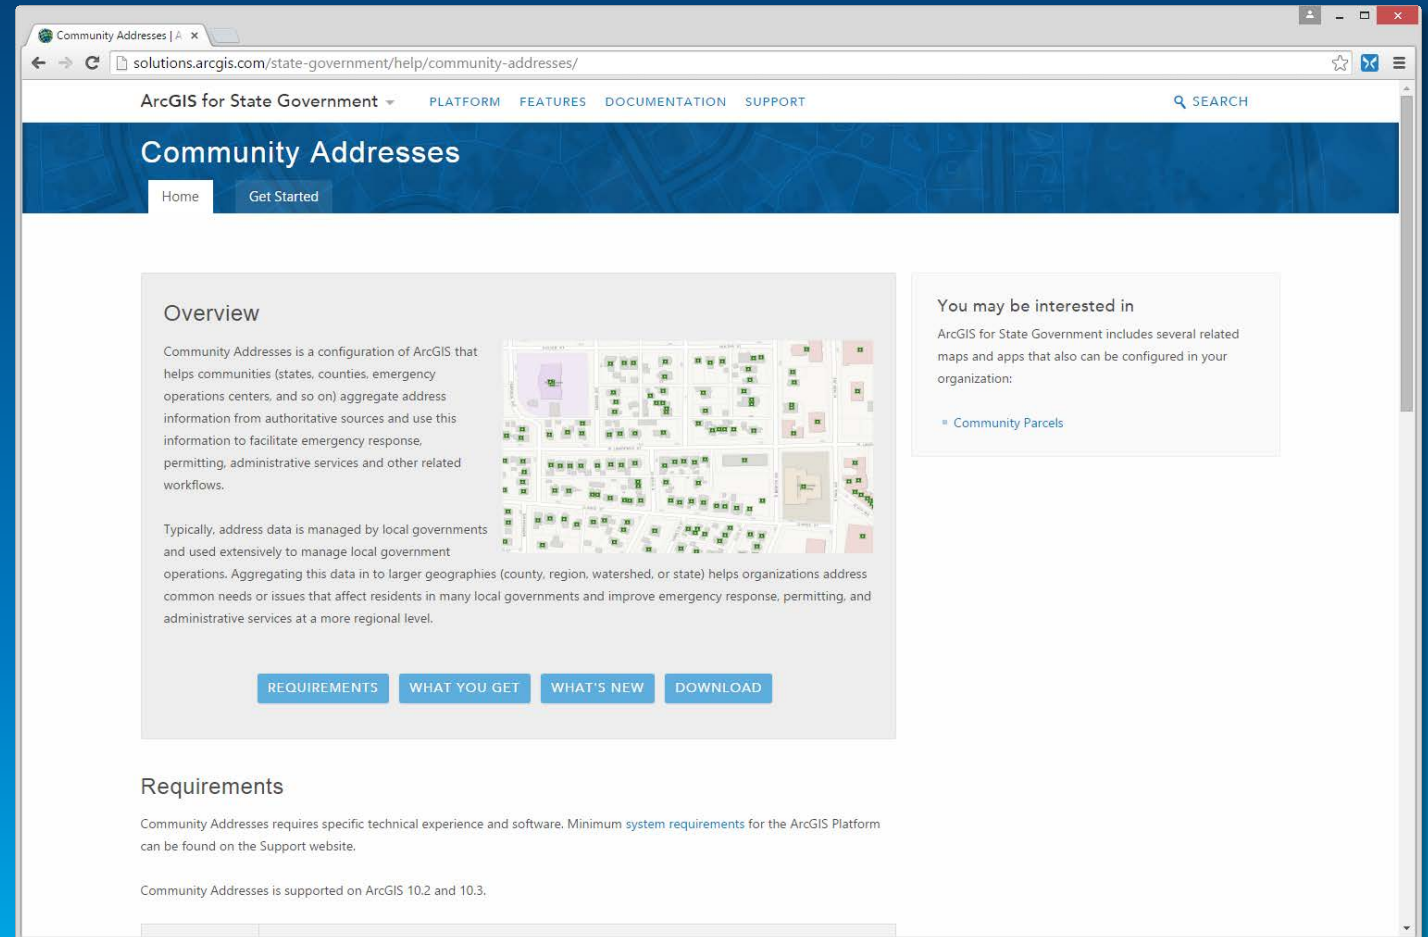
Community Addresses | A ×

solutions.arcgis.com/state-government/help/community-addresses/

ArcGIS for State Government

PLATFORM FEATURES DOCUMENTATION SUPPORT

SEARCH

Community Addresses

Home Get Started

Overview

Community Addresses is a configuration of ArcGIS that helps communities (states, counties, emergency operations centers, and so on) aggregate address information from authoritative sources and use this information to facilitate emergency response, permitting, administrative services and other related workflows.

Typically, address data is managed by local governments and used extensively to manage local government operations. Aggregating this data in to larger geographies (county, region, watershed, or state) helps organizations address common needs or issues that affect residents in many local governments and improve emergency response, permitting, and administrative services at a more regional level.

REQUIREMENTS WHAT YOU GET WHAT'S NEW DOWNLOAD

You may be interested in

ArcGIS for State Government includes several related maps and apps that also can be configured in your organization:

Community Parcels

Requirements

Community Addresses requires specific technical experience and software. Minimum system requirements for the ArcGIS Platform can be found on the Support website.

Community Addresses is supported on ArcGIS 10.2 and 10.3.